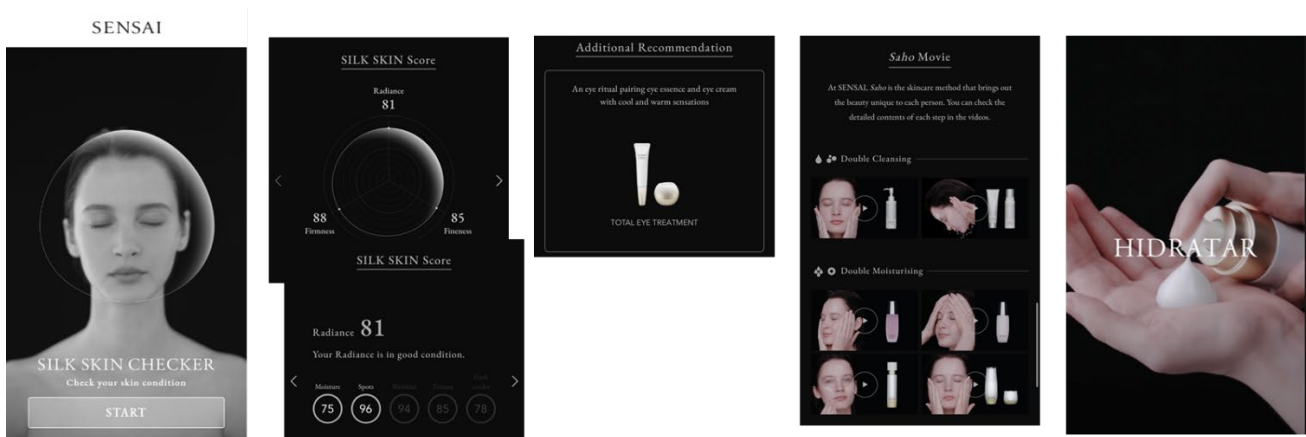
SENSAI

SILK SKIN CHECKER
Check your skin condition

START

SILK SKIN Score

Radiance
81

88
Firmness

85
Fineness

SILK SKIN Score

Radiance 81
Your Radiance is in good condition.

Moisture 75
Spots 96
Wrinkles 94
Texture 85
Dark circles 78

Additional Recommendation

An eye ritual pairing eye essence and eye cream with cool and warm sensations

TOTAL EYE TREATMENT

Saho Movie

At SENSAI, Saho is the skincare method that brings out the beauty unique to each person. You can check the detailed contents of each step in the videos.

Double Cleansing

Double Moisturising

HIDRATAR